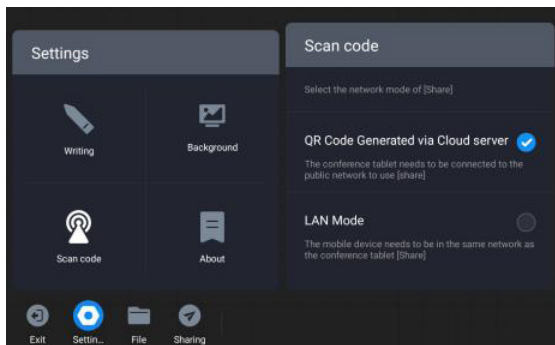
Settings

Writing

Background

Scan code

About

Scan code

Select the network mode of [Share]

QR Code Generated via Cloud server

The conference tablet needs to be connected to the public network to use [share]

LAN Mode

The mobile device needs to be in the same network as the conference tablet [Share]

Exit

Settin...

File

Sharing